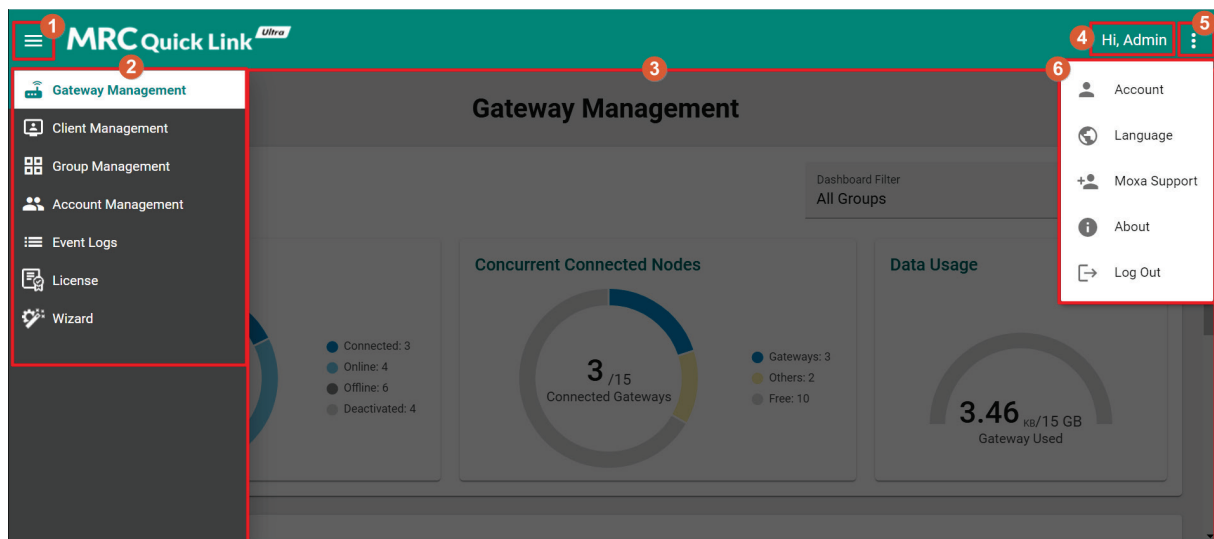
1 MRC Quick Link Ultra

4 Hi, Admin 5

2 Gateway Management
Client Management
Group Management
Account Management
Event Logs
License
Wizard

3 Gateway Management

6 Account
Language
Moxa Support
About
Log Out

Dashboard Filter
All Groups

Connected: 3
Online: 4
Offline: 6
Deactivated: 4

Concurrent Connected Nodes

3 /15
Connected Gateways

Gateways: 3
Others: 2
Free: 10

Data Usage

3.46 KB/15 GB
Gateway Used